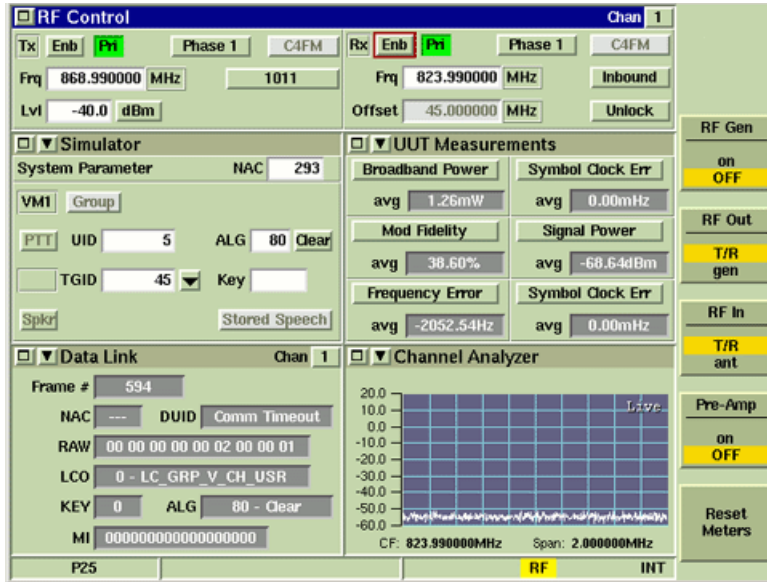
RF Control
Chan 1

Tx Enb Pri Phase 1 C4FM
Frq 868.990000 MHz 1011
Lvl -40.0 dBm

Rx Enb Pri Phase 1 C4FM
Frq 823.990000 MHz Inbound
Offset 45.000000 MHz Unlock

Simulator
System Parameter NAC 293
VM1 Group
PTT UID 5 ALG 80 Clear
TGID 45 Key
Spkr Stored Speech

UUT Measurements
Broadband Power
avg 1.26mW
Symbol Clock Err
avg 0.00mHz
Mod Fidelity
avg 38.60%
Signal Power
avg -68.64dBm
Frequency Error
avg -2052.54Hz
Symbol Clock Err
avg 0.00mHz

Data Link
Chan 1
Frame # 594
NAC --- DUID Comm Timeout
RAW 00 00 00 00 00 02 00 00 01
LCO 0 - LC_GRP_V_CH_USR
KEY 0 ALG 80 - Clear
MI 000000000000000000

Channel Analyzer
20.0
10.0
0.0
-10.0
-20.0
-30.0
-40.0
-50.0
-60.0
Live
CF: 823.990000MHz Span: 2.000000MHz

RF Gen
on
OFF
RF Out
T/R
gen
RF In
T/R
ant
Pre-Amp
on
OFF
Reset Meters

P25 RF INT